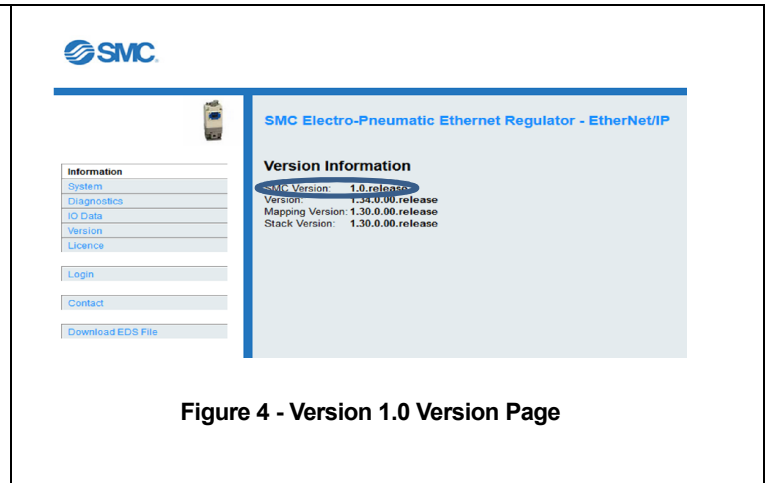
SMC

SMC Electro-Pneumatic Ethernet Regulator - EtherNet/IP

Information
System
Diagnostics
IO Data
Version
Licence

Login

Contact

Download EDS File

Version Information

| SMC Version: | 1.0.release |
|---|---|
| Version: | 1.34.0.00.release |
| Mapping Version: | 1.30.0.00.release |
| Stack Version: | 1.30.0.00.release |

Figure 4 - Version 1.0 Version Page